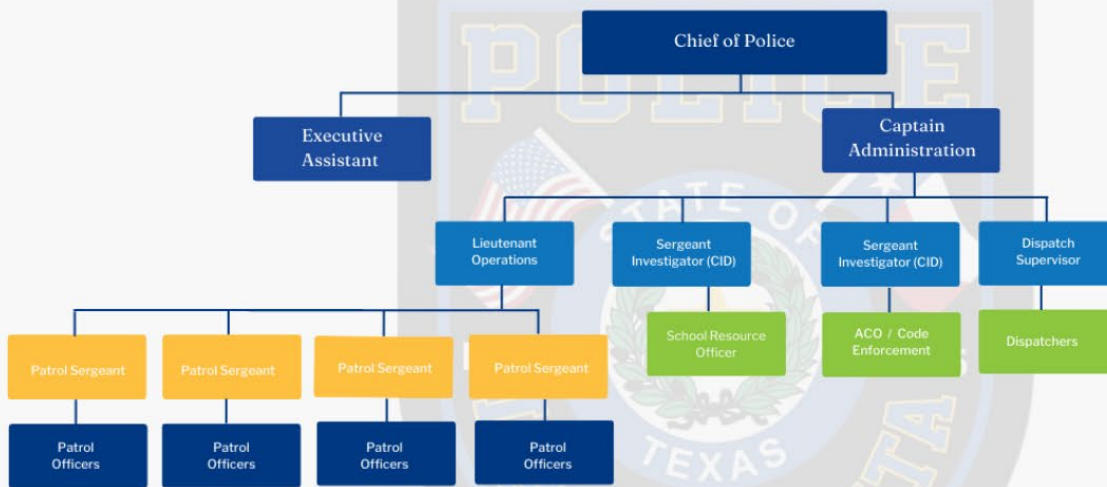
Chief of Police

Executive Assistant

Captain Administration

Lieutenant Operations

Sergeant Investigator (CID)

Sergeant Investigator (CID)

Dispatch Supervisor

Patrol Sergeant

Patrol Sergeant

Patrol Sergeant

Patrol Sergeant

School Resource Officer

ACO / Code Enforcement

Dispatchers

Patrol Officers

Patrol Officers

Patrol Officers

Patrol Officers

POLICE

STATE OF TEXAS